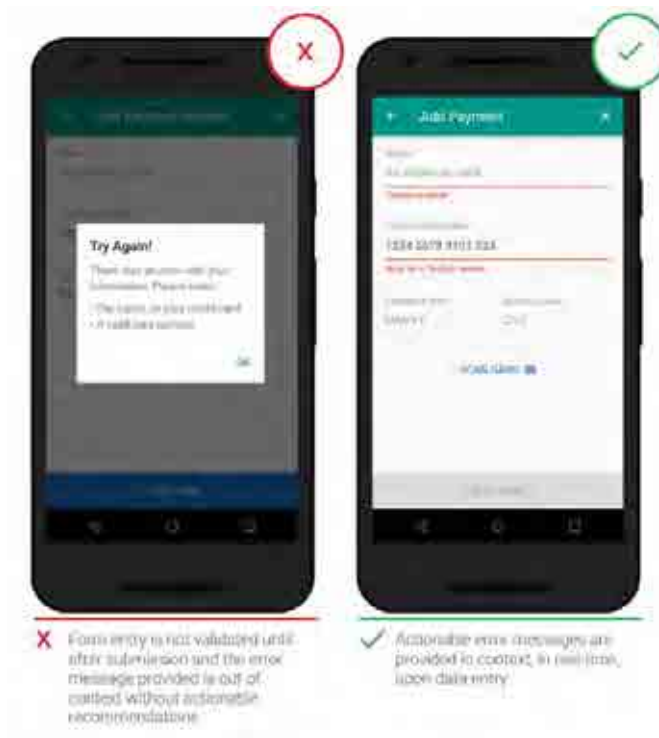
Try Again!

There was an error with your submission. Please enter:

- The name on your credit card
- A valid card number

OK

Add Payment

1234 5678 9101 234

SCAN CARD

Form entry is not validated until after submission and the error message provided is out of context without actionable recommendations

Actionable error messages are provided in context, in real-time, upon data entry